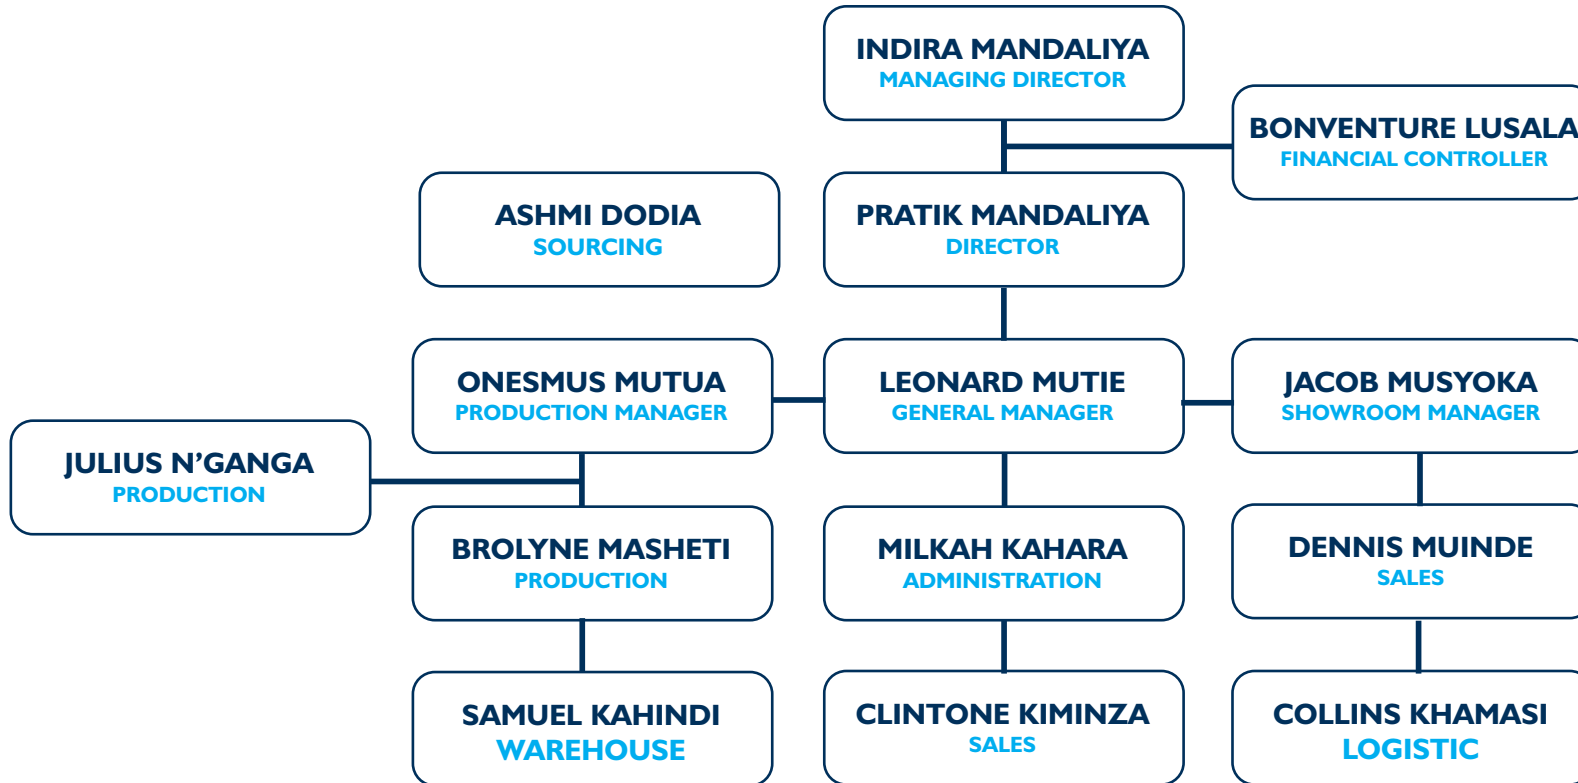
INDIRA MANDALIYA
MANAGING DIRECTOR

BONVENTURE LUSALA
FINANCIAL CONTROLLER

ASHMI DODIA
SOURCING

PRATIK MANDALIYA
DIRECTOR

ONESMUS MUTUA
PRODUCTION MANAGER

LEONARD MUTIE
GENERAL MANAGER

JACOB MUSYOKA
SHOWROOM MANAGER

JULIUS N'GANGA
PRODUCTION

BROLYNE MASHETI
PRODUCTION

MILKAH KAHARA
ADMINISTRATION

DENNIS MUINDE
SALES

SAMUEL KAHINDI
WAREHOUSE

CLINTONE KIMINZA
SALES

COLLINS KHAMASI
LOGISTIC